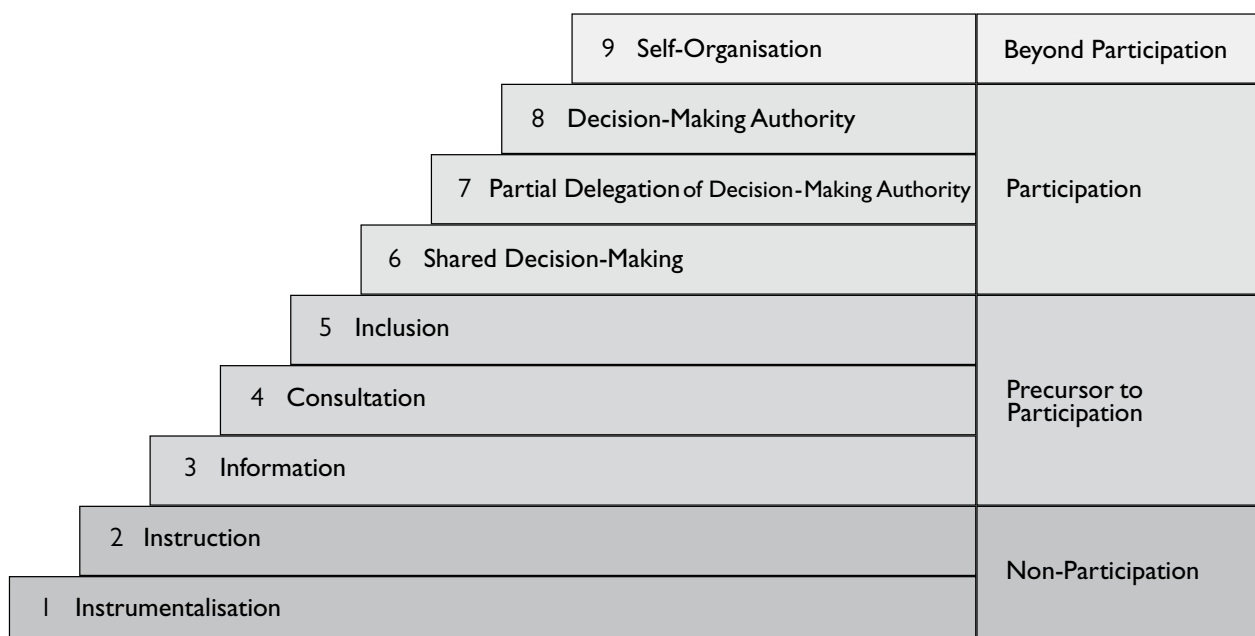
| | |
|---|---|
| 9 Self-Organisation | Beyond Participation |
| 8 Decision-Making Authority | Participation |
| 7 Partial Delegation of Decision-Making Authority | |
| 6 Shared Decision-Making | |
| 5 Inclusion | Precursor to Participation |
| 4 Consultation | |
| 3 Information | |
| 2 Instruction | Non-Participation |
| 1 Instrumentalisation | |